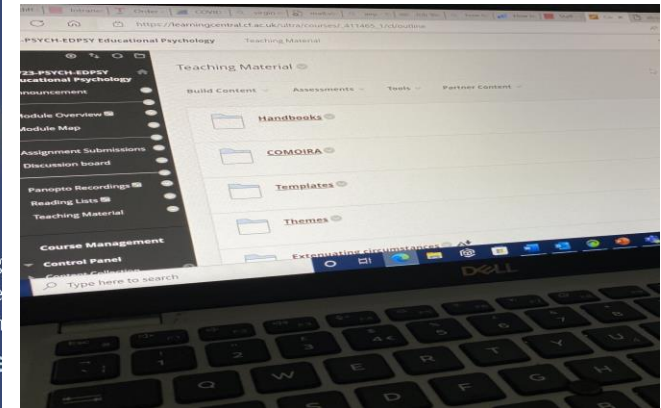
https://learningcentral.cf.ac.uk/ultra/courses/_411465_1/cl/outline

-PSYCH-EDPSY Educational Psychology    Teaching Material

723-PSYCH-EDPSY
Educational Psychology
nnouncement
Module Overview
Module Map
Assignment Submissions
Discussion board
Panopto Recordings
Reading Lists
Teaching Material

Course Management
Control Panel

Teaching Material

Build Content    Assessments    Tools    Partner Content

Handbooks
COMOIRA
Templates
Themes
Extenuating circumstances

Type here to search

DELL